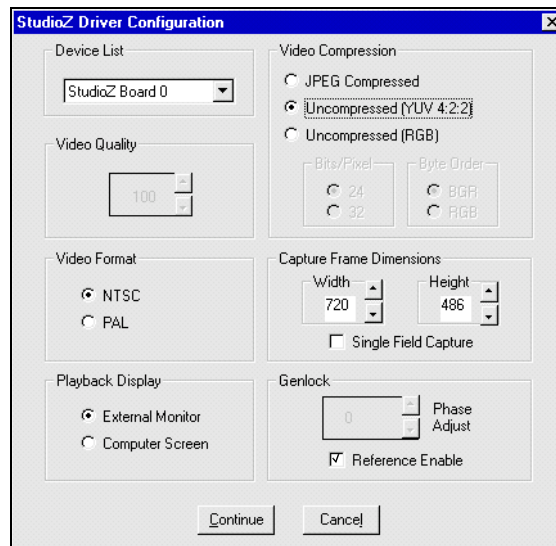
StudioZ Driver Configuration

Device List

StudioZ Board 0

Video Quality

100

Video Format

NTSC

PAL

Playback Display

External Monitor

Computer Screen

Video Compression

JPEG Compressed

Uncompressed (YUV 4:2:2)

Uncompressed (RGB)

Bits/Pixel

24

32

Byte Order

BGR

RGB

Capture Frame Dimensions

Width

720

Height

486

Single Field Capture

Genlock

0

Phase Adjust

Reference Enable

Continue

Cancel